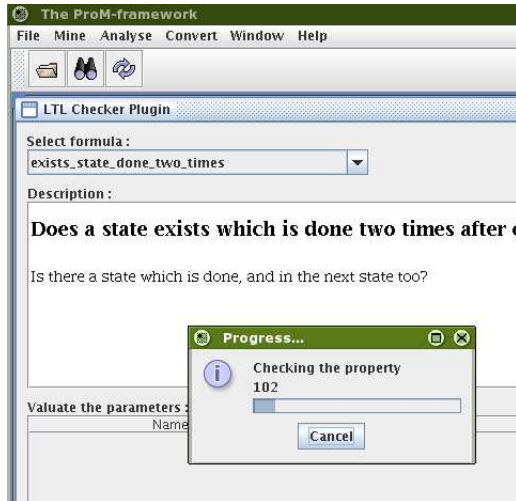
The ProM-framework
File Mine Analyse Convert Window Help
LTL Checker Plugin
Select formula :
exists_state_done_two_times
Description :
Does a state exists which is done two times after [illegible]
Is there a state which is done, and in the next state too?
Progress...
Checking the property
102
Cancel
Valuate the parameters :
Name